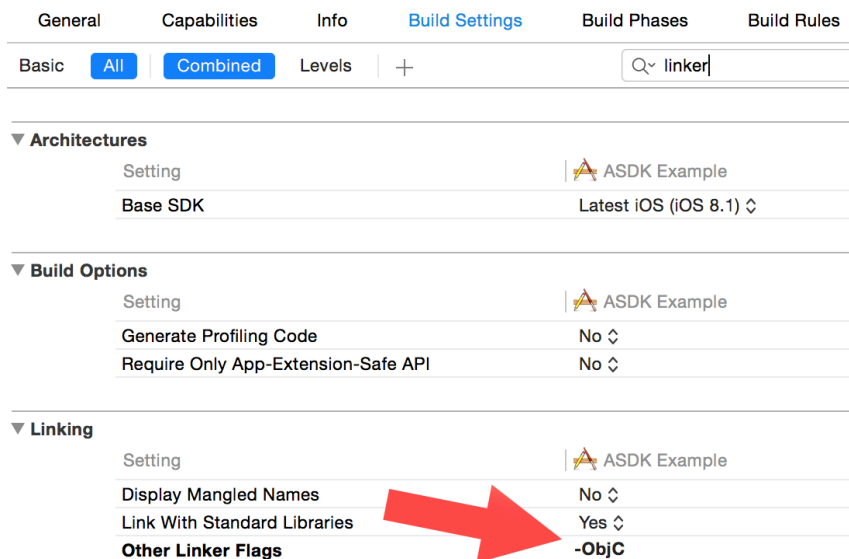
General Capabilities Info Build Settings Build Phases Build Rules

Basic All Combined Levels +

linker

▼ Architectures

| Setting | ASDK Example |
|---|---|
| Base SDK | Latest iOS (iOS 8.1) ⌃ |

▼ Build Options

| Setting | ASDK Example |
|---|---|
| Generate Profiling Code | No ⌃ |
| Require Only App-Extension-Safe API | No ⌃ |

▼ Linking

| Setting | ASDK Example |
|---|---|
| Display Mangled Names | No ⌃ |
| Link With Standard Libraries | Yes ⌃ |
| Other Linker Flags | -ObjC |